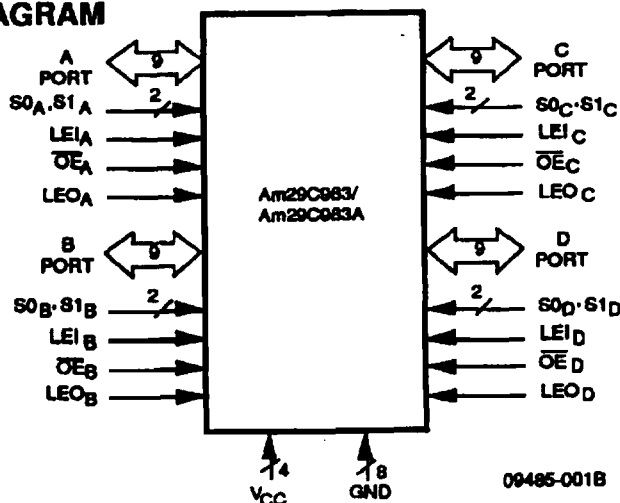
AGRAM

A PORT
9
$S0_A, S1_A$
2
$LEI_A$
$\overline{OE}_A$
$LEO_A$

B PORT
9
$S0_B \cdot S1_B$
2
$LEI_B$
$\overline{OE}_B$
$LEO_B$

Am29C983/
Am29C983A

C PORT
9
$S0_C \cdot S1_C$
2
$LEI_C$
$\overline{OE}_C$
$LEO_C$

D PORT
9
$S0_D \cdot S1_D$
2
$LEI_D$
$\overline{OE}_D$
$LEO_D$

4
$V_{CC}$
8
GND

09485-001B